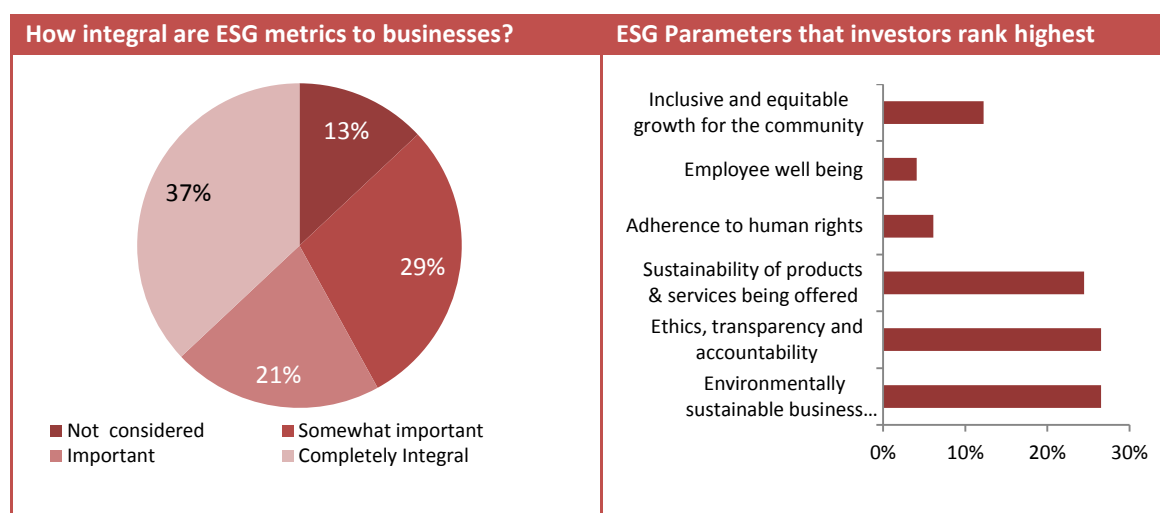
How integral are ESG metrics to businesses?

13%
29%
21%
37%

Not considered
Somewhat important
Important
Completely Integral

ESG Parameters that investors rank highest

Inclusive and equitable growth for the community
Employee well being
Adherence to human rights
Sustainability of products & services being offered
Ethics, transparency and accountability
Environmentally sustainable business...

0%
10%
20%
30%